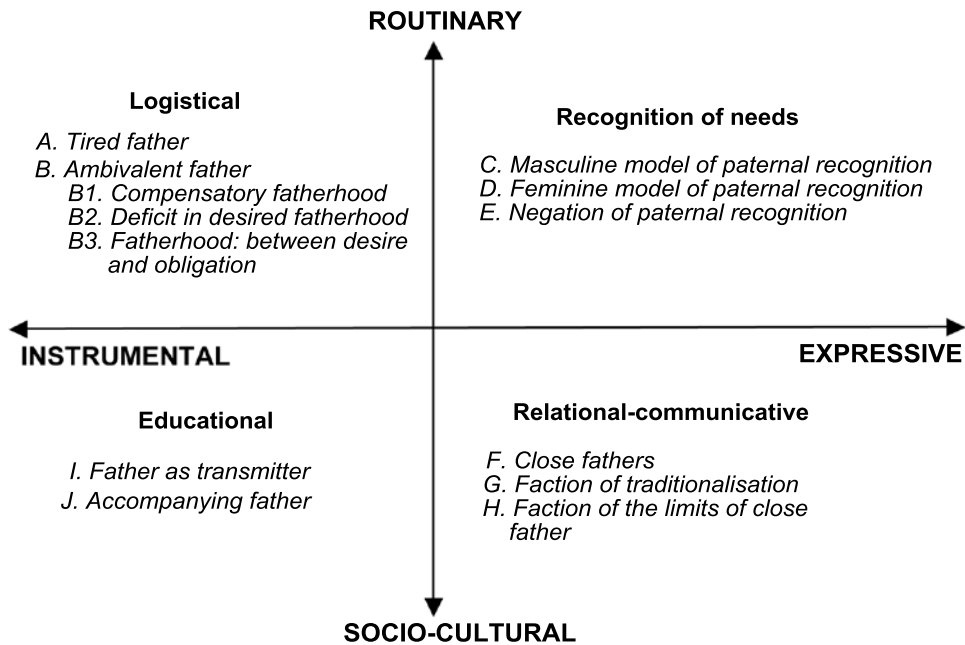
ROUTINARY

Logistical

A. Tired father
B. Ambivalent father
B1. Compensatory fatherhood
B2. Deficit in desired fatherhood
B3. Fatherhood: between desire and obligation

Recognition of needs

C. Masculine model of paternal recognition
D. Feminine model of paternal recognition
E. Negation of paternal recognition

INSTRUMENTAL

EXPRESSIVE

Educational

I. Father as transmitter
J. Accompanying father

Relational-communicative

F. Close fathers
G. Faction of traditionalisation
H. Faction of the limits of close father

SOCIO-CULTURAL